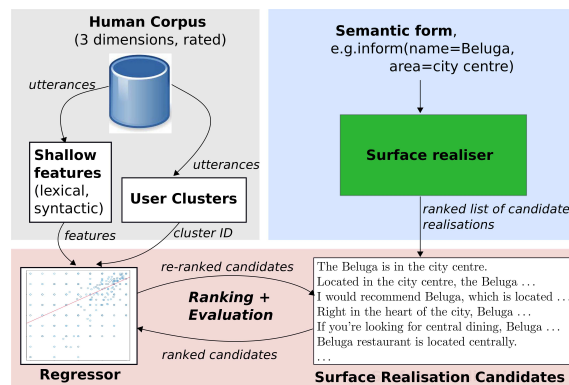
Human Corpus
(3 dimensions, rated)

utterances

utterances

Shallow features
(lexical, syntactic)

User Clusters

features

cluster ID

Semantic form,
e.g.inform(name=Beluga, area=city centre)

Surface realiser

ranked list of candidate realisations

re-ranked candidates

Ranking + Evaluation

ranked candidates

The Beluga is in the city centre.
Located in the city centre, the Beluga ...
I would recommend Beluga, which is located ...
Right in the heart of the city, Beluga ...
If you're looking for central dining, Beluga ...
Beluga restaurant is located centrally.
...

Regressor

Surface Realisation Candidates